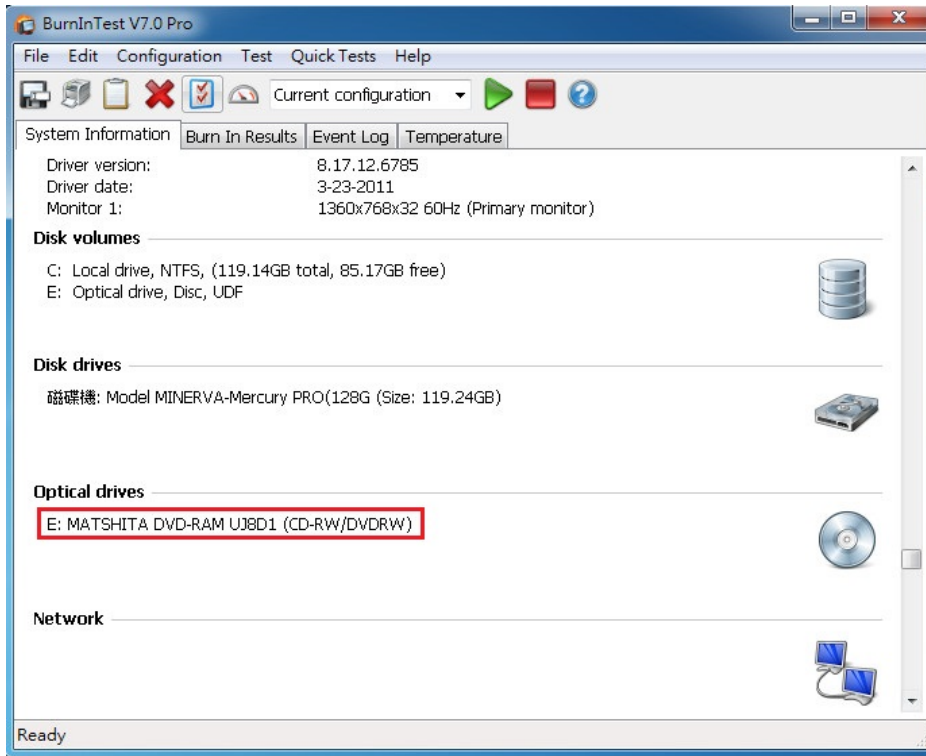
BurnInTest V7.0 Pro

File Edit Configuration Test Quick Tests Help

Current configuration

System Information | Burn In Results | Event Log | Temperature

Driver version: 8.17.12.6785
Driver date: 3-23-2011
Monitor 1: 1360x768x32 60Hz (Primary monitor)

Disk volumes

C: Local drive, NTFS, (119.14GB total, 85.17GB free)
E: Optical drive, Disc, UDF

Disk drives

磁碟機: Model MINERVA-Mercury PRO(128G (Size: 119.24GB)

Optical drives

E: MATSHITA DVD-RAM UJ8D1 (CD-RW/DVDRW)

Network

Ready